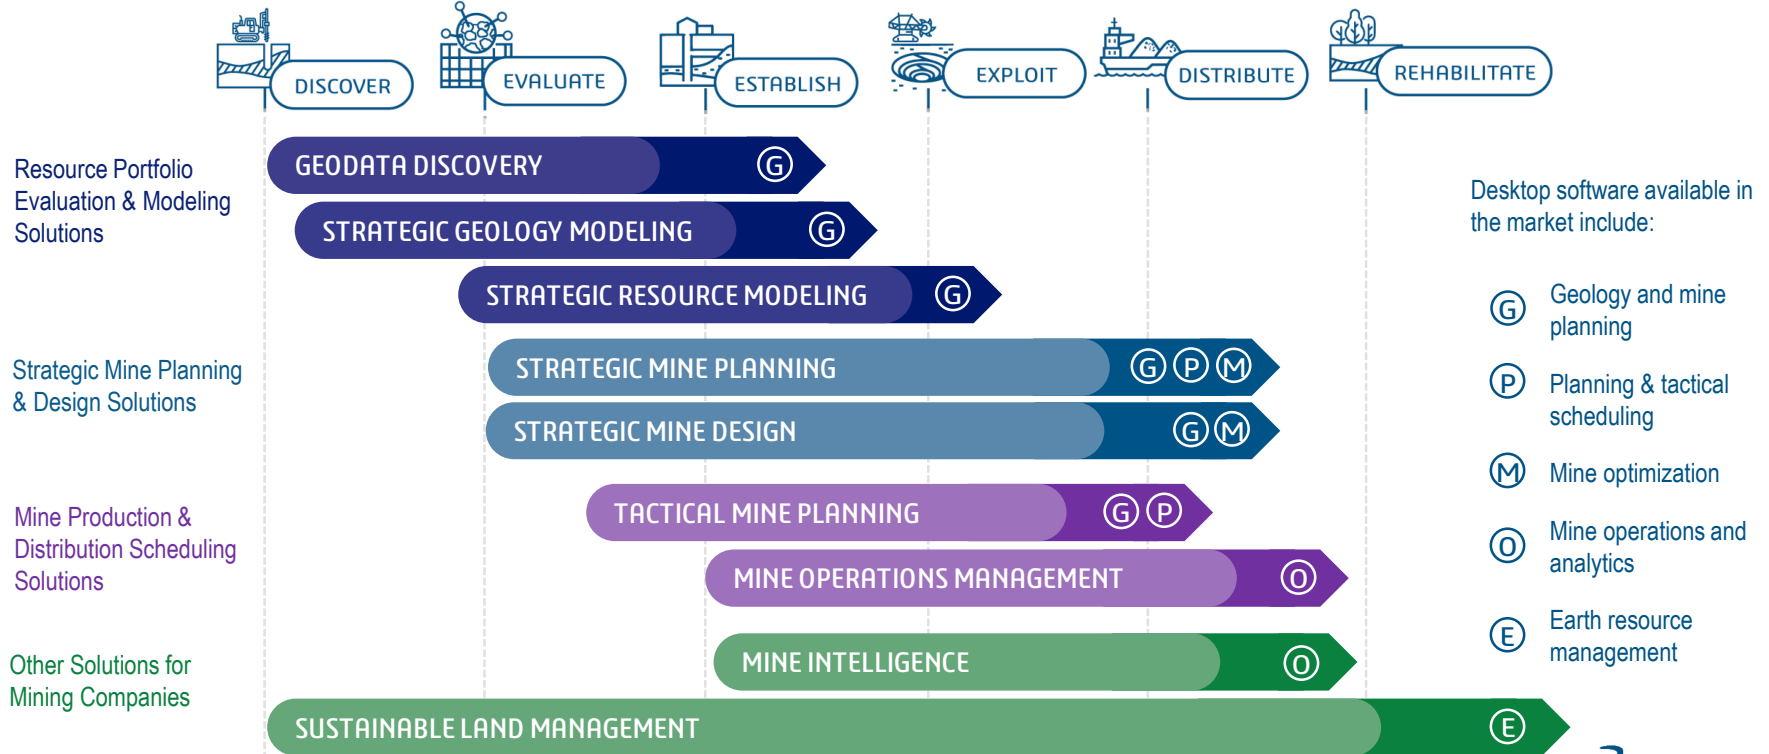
DISCOVER EVALUATE ESTABLISH EXPLOIT DISTRIBUTE REHABILITATE

Resource Portfolio Evaluation & Modeling Solutions

GEODATA DISCOVERY G

STRATEGIC GEOLOGY MODELING G

STRATEGIC RESOURCE MODELING G

Strategic Mine Planning & Design Solutions

STRATEGIC MINE PLANNING G P M

STRATEGIC MINE DESIGN G M

Mine Production & Distribution Scheduling Solutions

TACTICAL MINE PLANNING G P

MINE OPERATIONS MANAGEMENT O

Other Solutions for Mining Companies

MINE INTELLIGENCE O

SUSTAINABLE LAND MANAGEMENT E

Desktop software available in the market include:

G Geology and mine planning

P Planning & tactical scheduling

M Mine optimization

O Mine operations and analytics

E Earth resource management